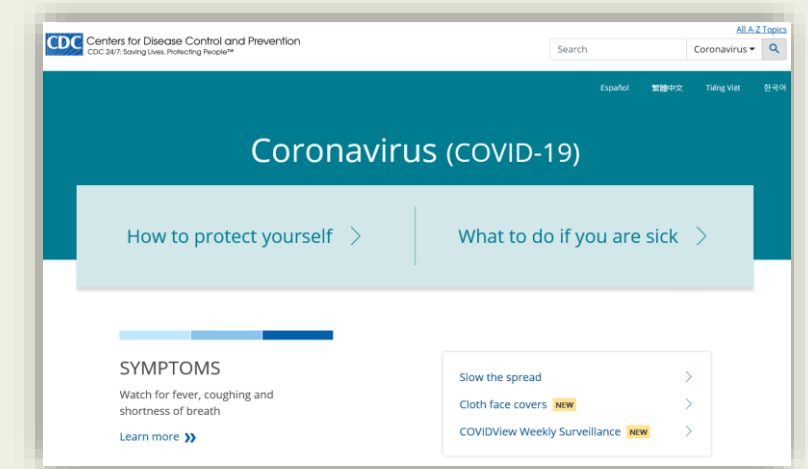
CDC Centers for Disease Control and Prevention
CDC 24/7: Saving Lives, Protecting People™

All A-Z Topics

Search Coronavirus

Español 繁體中文 Tiếng Việt 한국어

Coronavirus (COVID-19)

How to protect yourself

What to do if you are sick

SYMPTOMS

Watch for fever, coughing and shortness of breath

Learn more

Slow the spread

Cloth face covers NEW

COVIDView Weekly Surveillance NEW